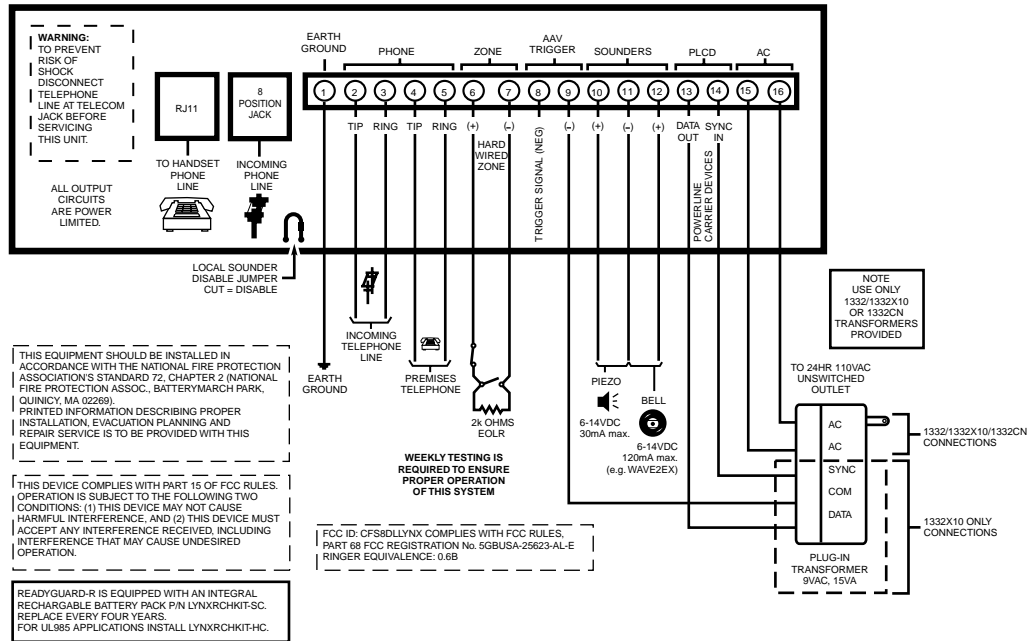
WARNING: TO PREVENT RISK OF SHOCK DISCONNECT TELEPHONE LINE AT TELECOM JACK BEFORE SERVICING THIS UNIT.

RJ11

TO HANDSET PHONE LINE

8 POSITION JACK

INCOMING PHONE LINE

ALL OUTPUT CIRCUITS ARE POWER LIMITED.

EARTH GROUND

PHONE

ZONE

AAV TRIGGER

SOUNDERS

PLCD

AC

1 2 3 4 5 6 7 8 9 10 11 12 13 14 15 16

TIP RING TIP RING (+) (-) (-) (+) (-) (+) DATA OUT SYNC IN

HARD WIRED ZONE

TRIGGER SIGNAL (NEG)

POWERLINE CARRIER DEVICES

LOCAL SOUNDER DISABLE JUMPER CUT = DISABLE

INCOMING TELEPHONE LINE

PREMISES TELEPHONE

EARTH GROUND

2k OHMS EOLR

WEEKLY TESTING IS REQUIRED TO ENSURE PROPER OPERATION OF THIS SYSTEM

PIEZO

6-14VDC 30mA max.

BELL

6-14VDC 120mA max. (e.g. WAVE2EX)

NOTE USE ONLY 1332/1332X10 OR 1332CN TRANSFORMERS PROVIDED

TO 24HR 110VAC UNSWITCHED OUTLET

AC

AC

SYNC

COM

DATA

PLUG-IN TRANSFORMER 9VAC, 15VA

1332/1332X10/1332CN CONNECTIONS

1332X10 ONLY CONNECTIONS

THIS EQUIPMENT SHOULD BE INSTALLED IN ACCORDANCE WITH THE NATIONAL FIRE PROTECTION ASSOCIATION'S STANDARD 72, CHAPTER 2 (NATIONAL FIRE PROTECTION ASSOC., BATTERYMARCH PARK, QUINCY, MA 02269).
PRINTED INFORMATION DESCRIBING PROPER INSTALLATION, EVACUATION PLANNING AND REPAIR SERVICE IS TO BE PROVIDED WITH THIS EQUIPMENT.

THIS DEVICE COMPLIES WITH PART 15 OF FCC RULES. OPERATION IS SUBJECT TO THE FOLLOWING TWO CONDITIONS: (1) THIS DEVICE MAY NOT CAUSE HARMFUL INTERFERENCE, AND (2) THIS DEVICE MUST ACCEPT ANY INTERFERENCE RECEIVED, INCLUDING INTERFERENCE THAT MAY CAUSE UNDESIRED OPERATION.

FCC ID: CFS8DLLYNX COMPLIES WITH FCC RULES, PART 68 FCC REGISTRATION No. 5GBUSA-25623-AL-E RINGER EQUIVALENCE: 0.6B

READYGUARD-R IS EQUIPPED WITH AN INTEGRAL RECHARGABLE BATTERY PACK P/N LYNXRCHKIT-SC. REPLACE EVERY FOUR YEARS.
FOR UL985 APPLICATIONS INSTALL LYNXRCHKIT-HC.